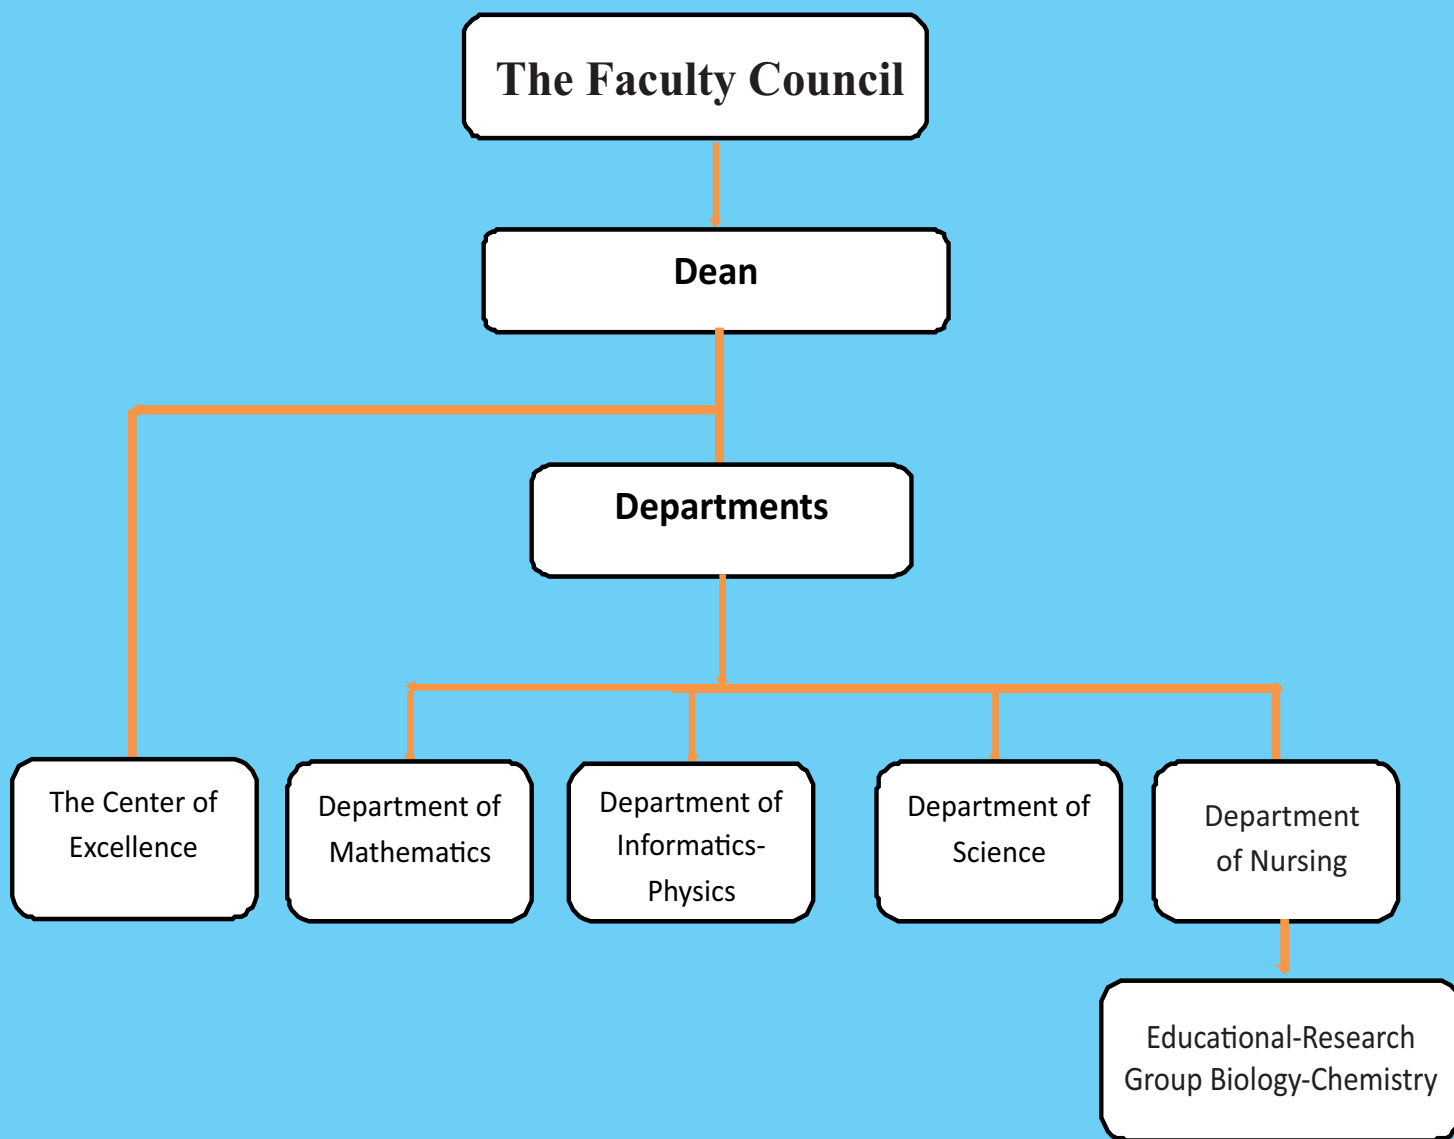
The Faculty Council

Dean

Departments

The Center of Excellence

Department of Mathematics

Department of Informatics-Physics

Department of Science

Department of Nursing

Educational-Research Group Biology-Chemistry